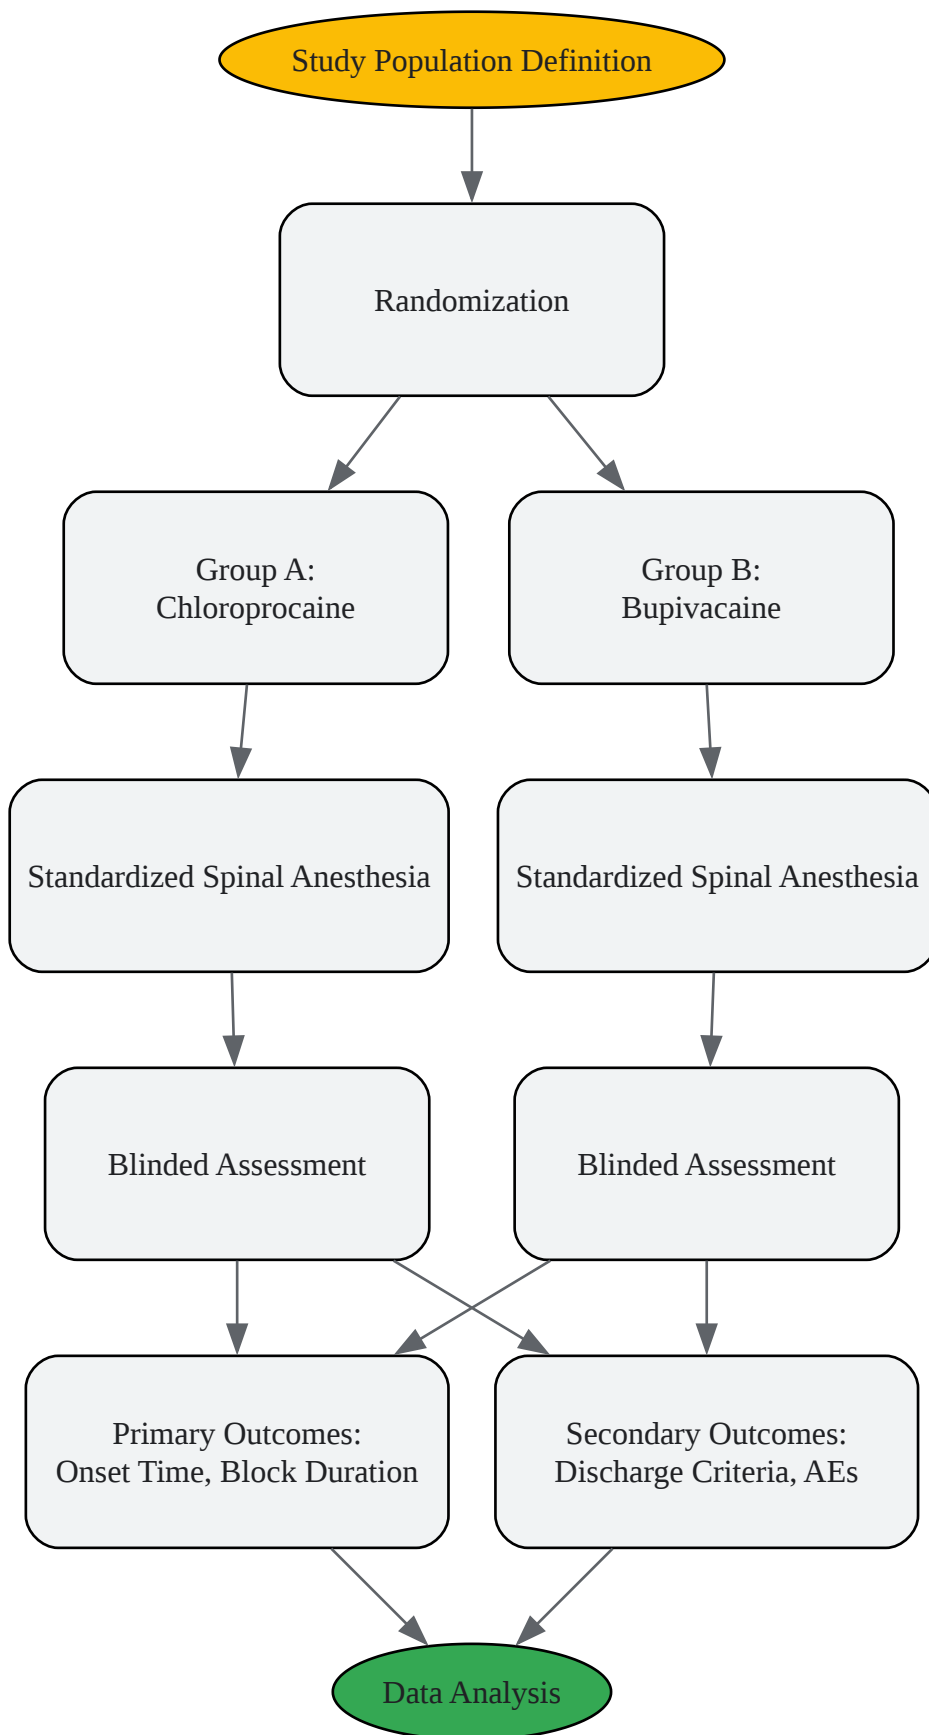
Study Population Definition

Randomization

Group A:
Chloroprocaine

Group B:
Bupivacaine

Standardized Spinal Anesthesia

Standardized Spinal Anesthesia

Blinded Assessment

Blinded Assessment

Primary Outcomes:
Onset Time, Block Duration

Secondary Outcomes:
Discharge Criteria, AEs

Data Analysis